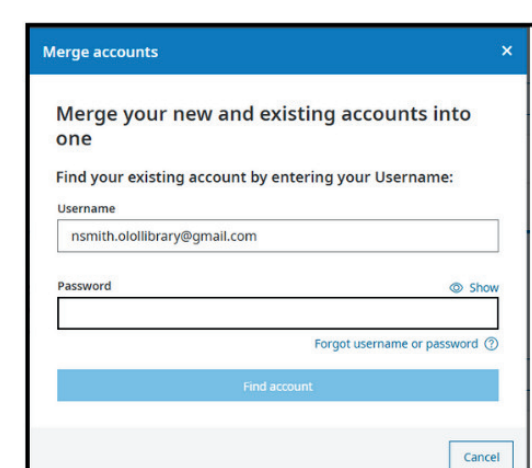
Merge accounts ×

Merge your new and existing accounts into one

Find your existing account by entering your Username:

Username

nsmith.ololibrary@gmail.com

Password

Show

Forgot username or password ?

Find account

Cancel